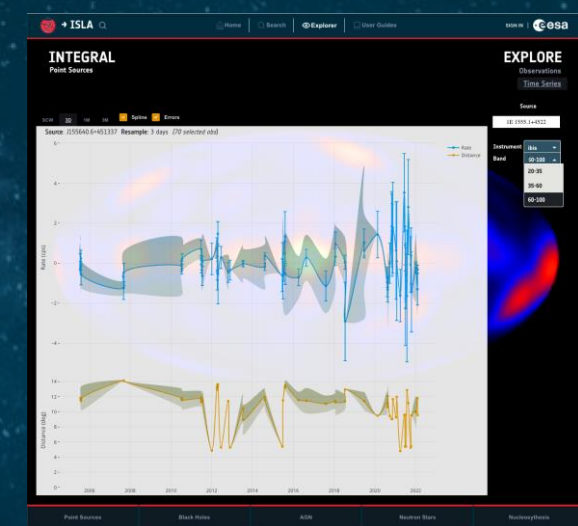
ISLA

Home | Search | Explorer | User Guides

SIGN IN | esa

INTEGRAL
Point Sources

EXPLORE
Observations
Time Series

SCW | 3D | 1M | 3M | Spline | Errors

Source: J155640.6+451337 Resample: 3 days (70 selected obs)

Source

J1 1555.1+4522

Instrument: ibis
Band: 60-100

20-35
35-60
60-100

Rate
Distance

Rate (cps)

6
4
2
0
-2
-4
-6

Distance (deg)

14
12
10
8
6
4

2006 2008 2010 2012 2014 2016 2018 2020 2022

Point Sources | Black Holes | AGN | Neutron Stars | Nucleosynthesis